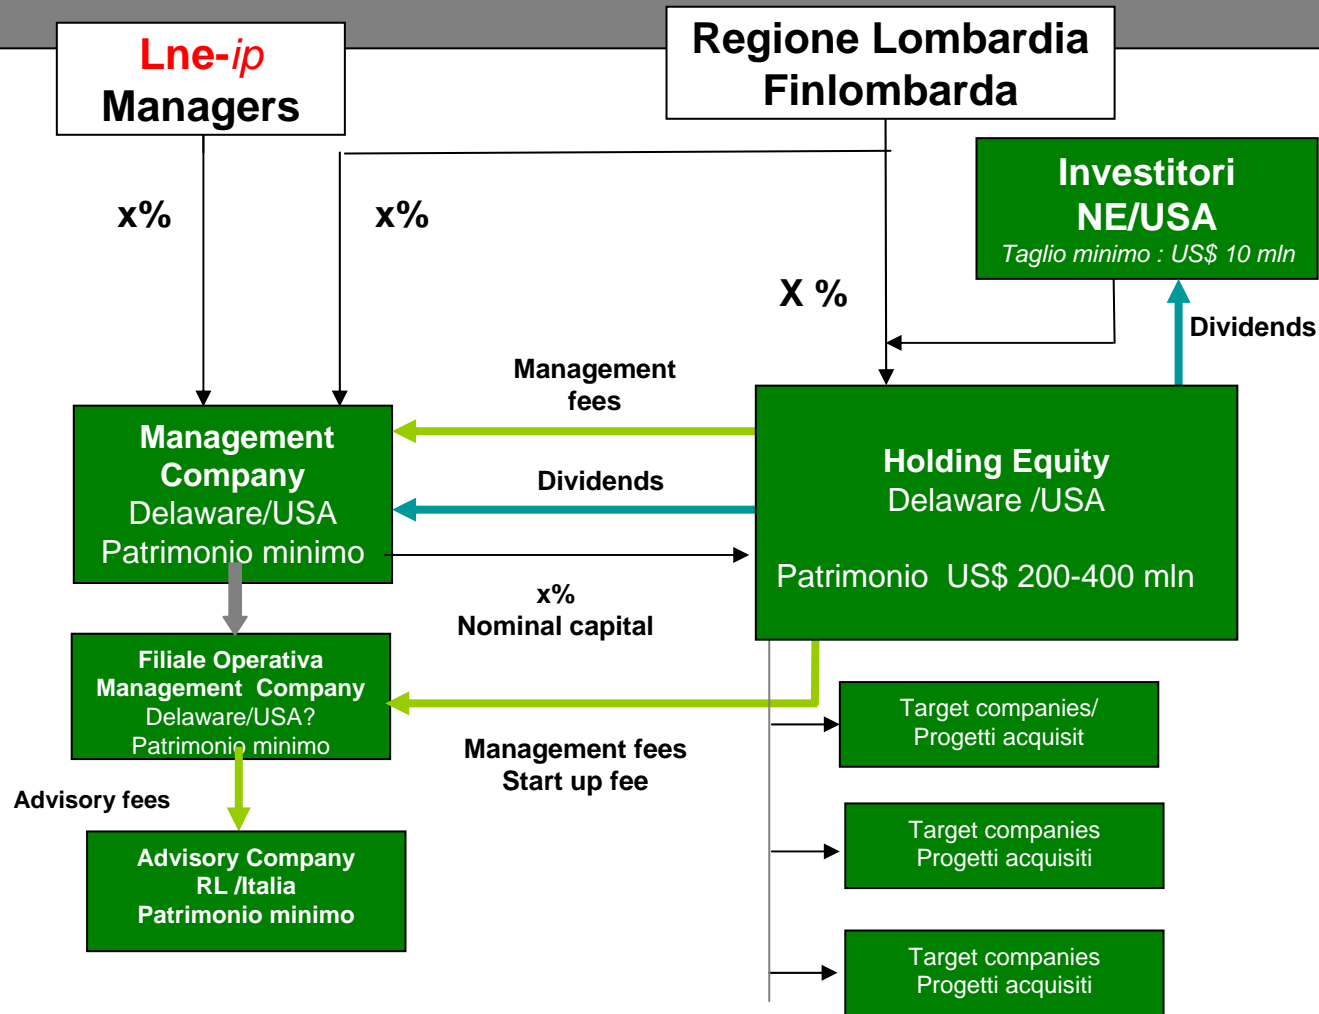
Lne-ip
Managers

Regione Lombardia
Finlombarda

Investitori
NE/USA
Taglio minimo : US$ 10 mln

x%

x%

X %

Dividends

Management fees

Management Company
Delaware/USA
Patrimonio minimo

Dividends

Holding Equity
Delaware /USA

Patrimonio US$ 200-400 mln

x%
Nominal capital

Filiale Operativa
Management Company
Delaware/USA?
Patrimonio minimo

Target companies/
Progetti acquisit

Management fees
Start up fee

Advisory fees

Target companies
Progetti acquisiti

Advisory Company
RL /Italia
Patrimonio minimo

Target companies
Progetti acquisiti